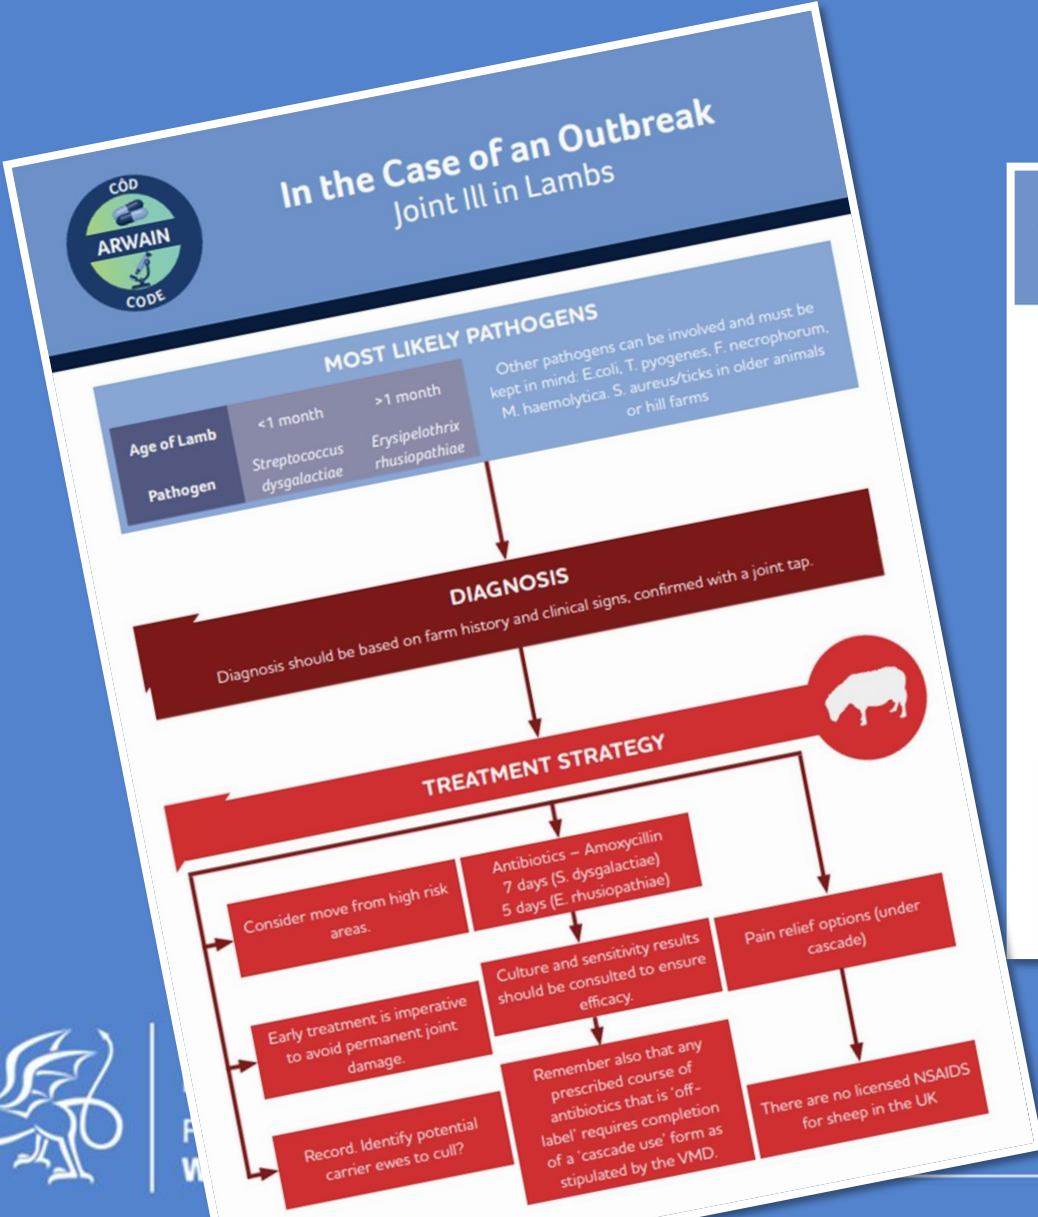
CÔD
ARWAIN
CODE

In the Case of an Outbreak
Joint Ill in Lambs

MOST LIKELY PATHOGENS

| Age of Lamb | <1 month | >1 month |
|---|---|---|
| Pathogen | Streptococcus dysgalactiae | Erysipelothrix rhusiopathiae |

Other pathogens can be involved and must be kept in mind: E.coli, T. pyogenes, F. necrophorum, M. haemolytica. S. aureus/ticks in older animals or hill farms

DIAGNOSIS
Diagnosis should be based on farm history and clinical signs, confirmed with a joint tap.

TREATMENT STRATEGY

Consider move from high risk areas.

Early treatment is imperative to avoid permanent joint damage.

Record. Identify potential carrier ewes to cull?

Antibiotics – Amoxycillin 7 days (S. dysgalactiae) 5 days (E. rhusiopathiae)

Culture and sensitivity results should be consulted to ensure efficacy.

Remember also that any prescribed course of antibiotics that is 'off-label' requires completion of a 'cascade use' form as stipulated by the VMD.

Pain relief options (under cascade)

There are no licensed NSAIDS for sheep in the UK

F
W